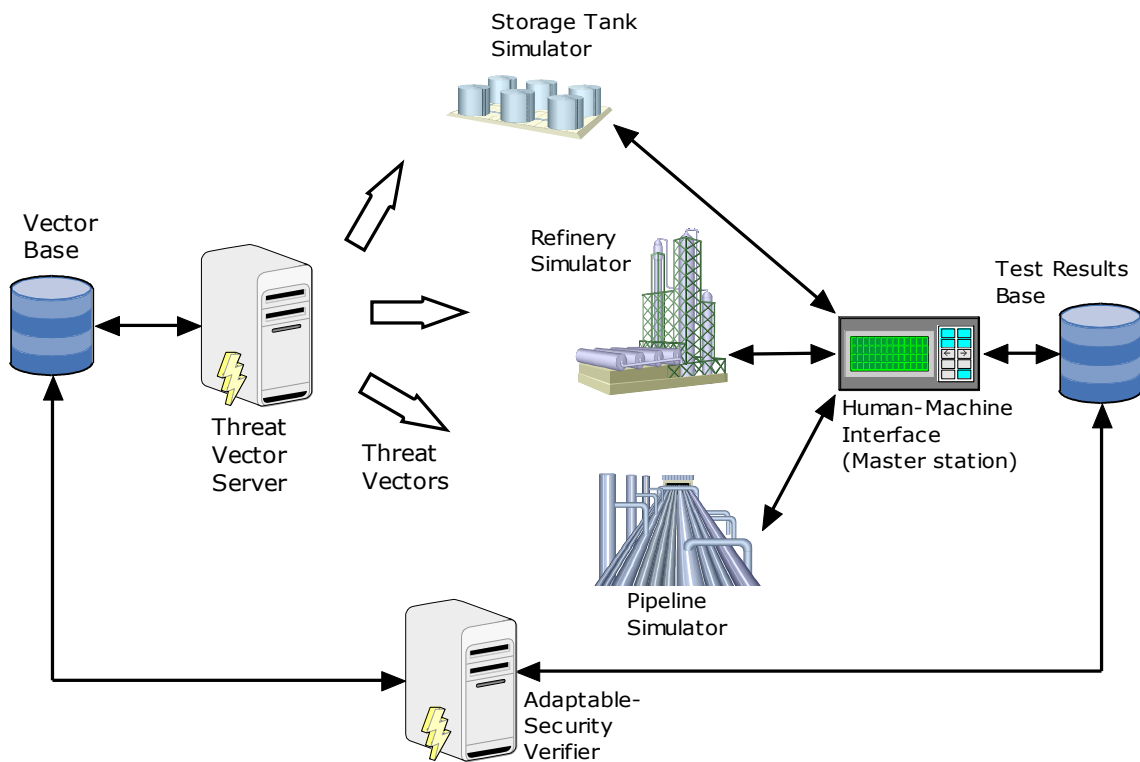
Storage Tank Simulator

Vector Base

Refinery Simulator

Test Results Base

Threat Vector Server

Threat Vectors

Human-Machine Interface (Master station)

Pipeline Simulator

Adaptable-Security Verifier